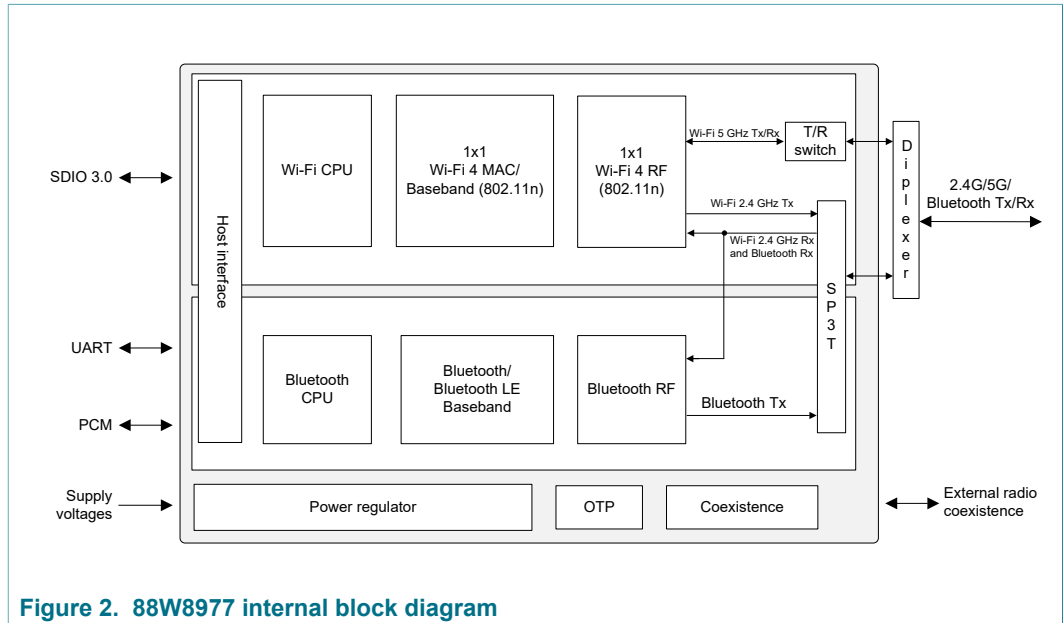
SDIO 3.0

UART

PCM

Supply voltages

Host interface

Wi-Fi CPU

1x1
Wi-Fi 4 MAC/
Baseband (802.11n)

1x1
Wi-Fi 4 RF
(802.11n)

Wi-Fi 5 GHz Tx/Rx

T/R switch

Wi-Fi 2.4 GHz Tx

Wi-Fi 2.4 GHz Rx and Bluetooth Rx

D i p l e x e r

2.4G/5G/
Bluetooth Tx/Rx

S P 3 T

Bluetooth CPU

Bluetooth/
Bluetooth LE
Baseband

Bluetooth RF

Bluetooth Tx

Power regulator

OTP

Coexistence

External radio coexistence

Figure 2. 88W8977 internal block diagram